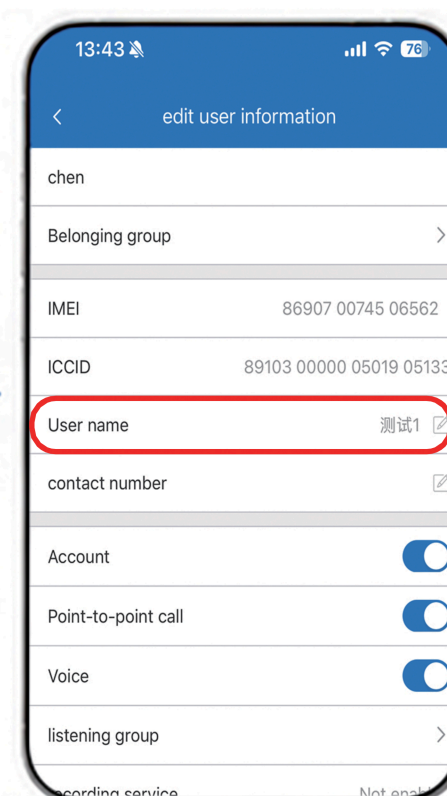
13:43

76

edit user information

chen

Belonging group

IMEI 86907 00745 06562

ICCID 89103 00000 05019 0513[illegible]

User name 测试1

contact number

Account

Point-to-point call

Voice

listening group

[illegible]cording service Not enab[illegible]